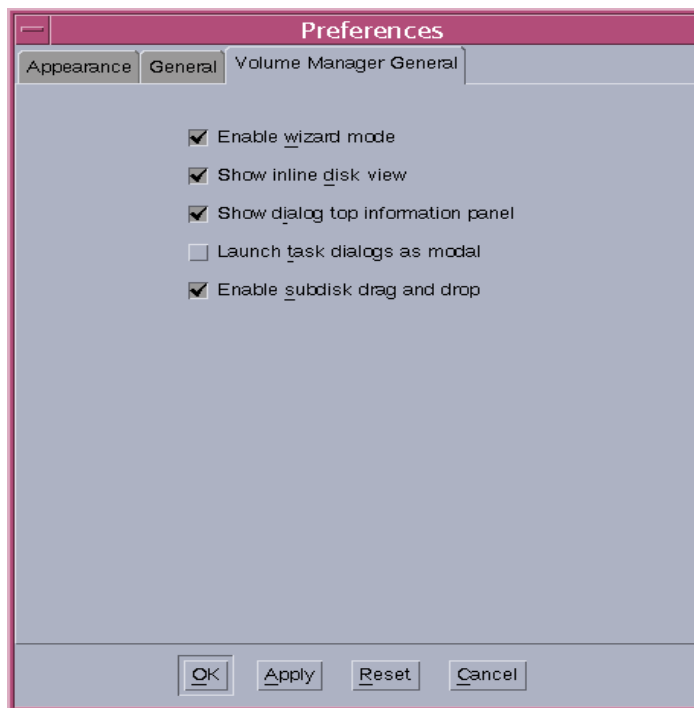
Preferences

Appearance General Volume Manager General

Enable wizard mode

Show inline disk view

Show dialog top information panel

Launch task dialogs as modal

Enable subdisk drag and drop

OK Apply Reset Cancel